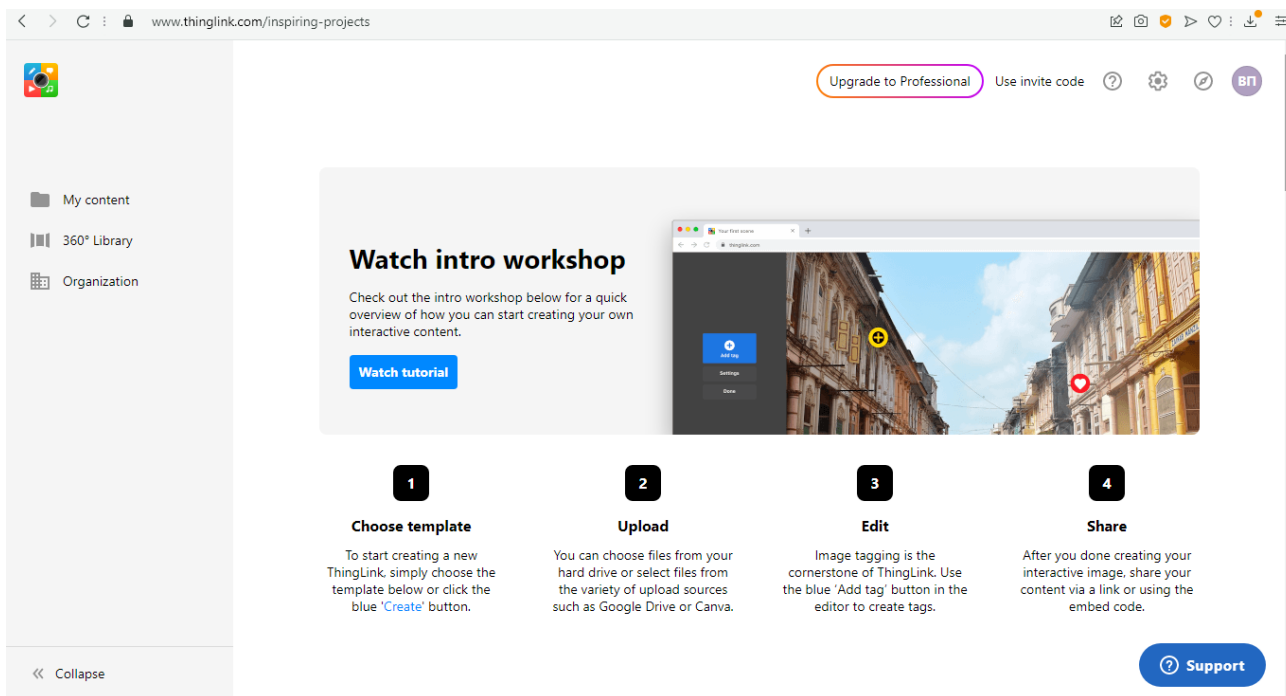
www.thinglink.com/inspiring-projects

Upgrade to Professional
Use invite code
ВП

My content
360° Library
Organization

Watch intro workshop

Check out the intro workshop below for a quick overview of how you can start creating your own interactive content.

Watch tutorial

Your first scene
thinglink.com
Add tag
Settings
Done

1
Choose template
To start creating a new ThingLink, simply choose the template below or click the blue 'Create' button.

2
Upload
You can choose files from your hard drive or select files from the variety of upload sources such as Google Drive or Canva.

3
Edit
Image tagging is the cornerstone of ThingLink. Use the blue 'Add tag' button in the editor to create tags.

4
Share
After you done creating your interactive image, share your content via a link or using the embed code.

Collapse

Support